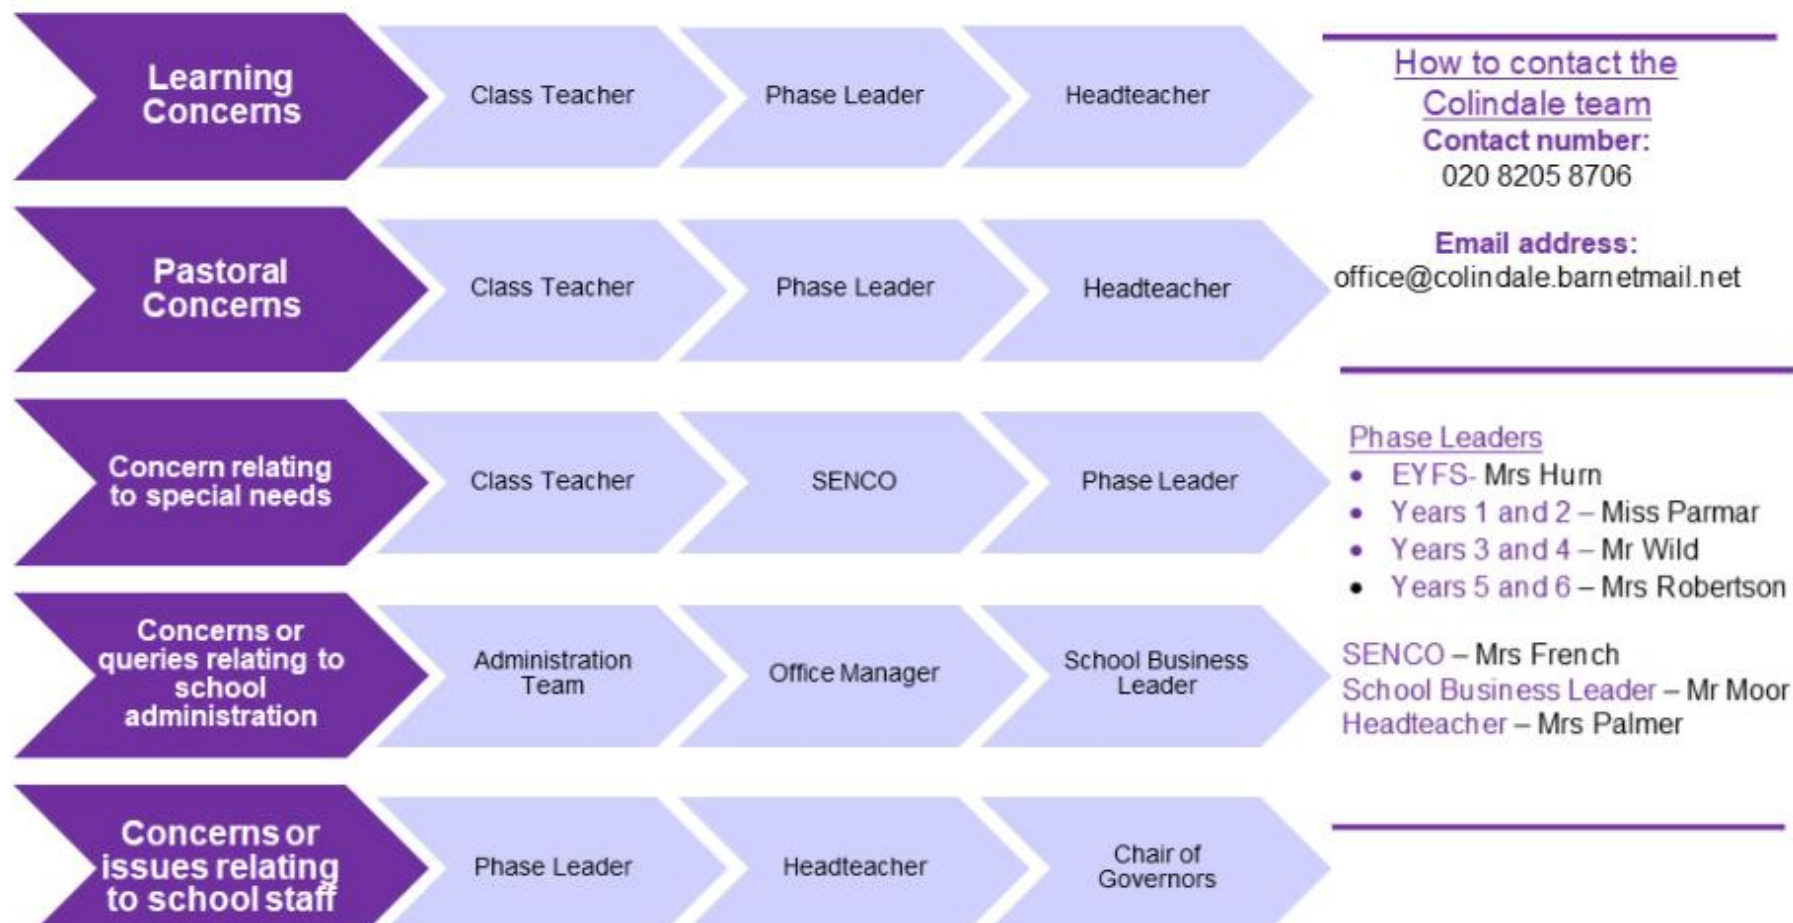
Learning Concerns | Class Teacher | Phase Leader | Headteacher

Pastoral Concerns | Class Teacher | Phase Leader | Headteacher

Concern relating to special needs | Class Teacher | SENCO | Phase Leader

Concerns or queries relating to school administration | Administration Team | Office Manager | School Business Leader

Concerns or issues relating to school staff | Phase Leader | Headteacher | Chair of Governors

How to contact the Colindale team
Contact number:
020 8205 8706

Email address:
office@colindale.barnetmail.net

Phase Leaders
- EYFS- Mrs Hurn
- Years 1 and 2 – Miss Parmar
- Years 3 and 4 – Mr Wild
- Years 5 and 6 – Mrs Robertson

SENCO – Mrs French
School Business Leader – Mr Moor
Headteacher – Mrs Palmer